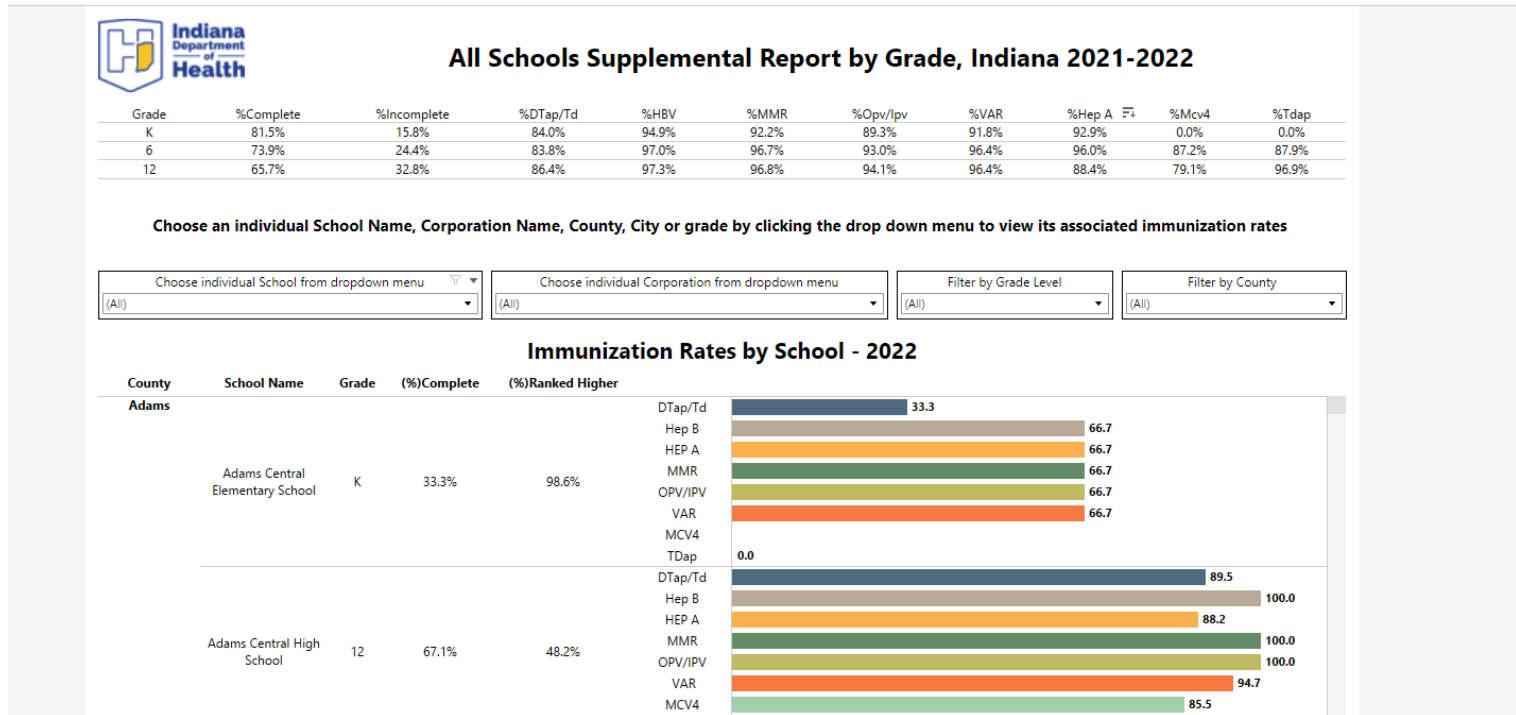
Indiana Department of Health

All Schools Supplemental Report by Grade, Indiana 2021-2022

| Grade | %Complete | %Incomplete | %DTap/Td | %HBV | %MMR | %Opv/Ipv | %VAR | %Hep A | %Mcv4 | %Tdap |
|---|---|---|---|---|---|---|---|---|---|---|
| K | 81.5% | 15.8% | 84.0% | 94.9% | 92.2% | 89.3% | 91.8% | 92.9% | 0.0% | 0.0% |
| 6 | 73.9% | 24.4% | 83.8% | 97.0% | 96.7% | 93.0% | 96.4% | 96.0% | 87.2% | 87.9% |
| 12 | 65.7% | 32.8% | 86.4% | 97.3% | 96.8% | 94.1% | 96.4% | 88.4% | 79.1% | 96.9% |

Choose an individual School Name, Corporation Name, County, City or grade by clicking the drop down menu to view its associated immunization rates

Choose individual School from dropdown menu
(All)
Choose individual Corporation from dropdown menu
(All)
Filter by Grade Level
(All)
Filter by County
(All)

Immunization Rates by School - 2022

| County | School Name | Grade | (%)Complete | (%)Ranked Higher | | |
|---|---|---|---|---|---|---|
| Adams | Adams Central Elementary School | K | 33.3% | 98.6% | DTap/Td | 33.3 |
| | | | | | Hep B | 66.7 |
| | | | | | HEP A | 66.7 |
| | | | | | MMR | 66.7 |
| | | | | | OPV/IPV | 66.7 |
| | | | | | VAR | 66.7 |
| | | | | | MCV4 | |
| | | | | | TDap | 0.0 |
| | Adams Central High School | 12 | 67.1% | 48.2% | DTap/Td | 89.5 |
| | | | | | Hep B | 100.0 |
| | | | | | HEP A | 88.2 |
| | | | | | MMR | 100.0 |
| | | | | | OPV/IPV | 100.0 |
| | | | | | VAR | 94.7 |
| | | | | | MCV4 | 85.5 |